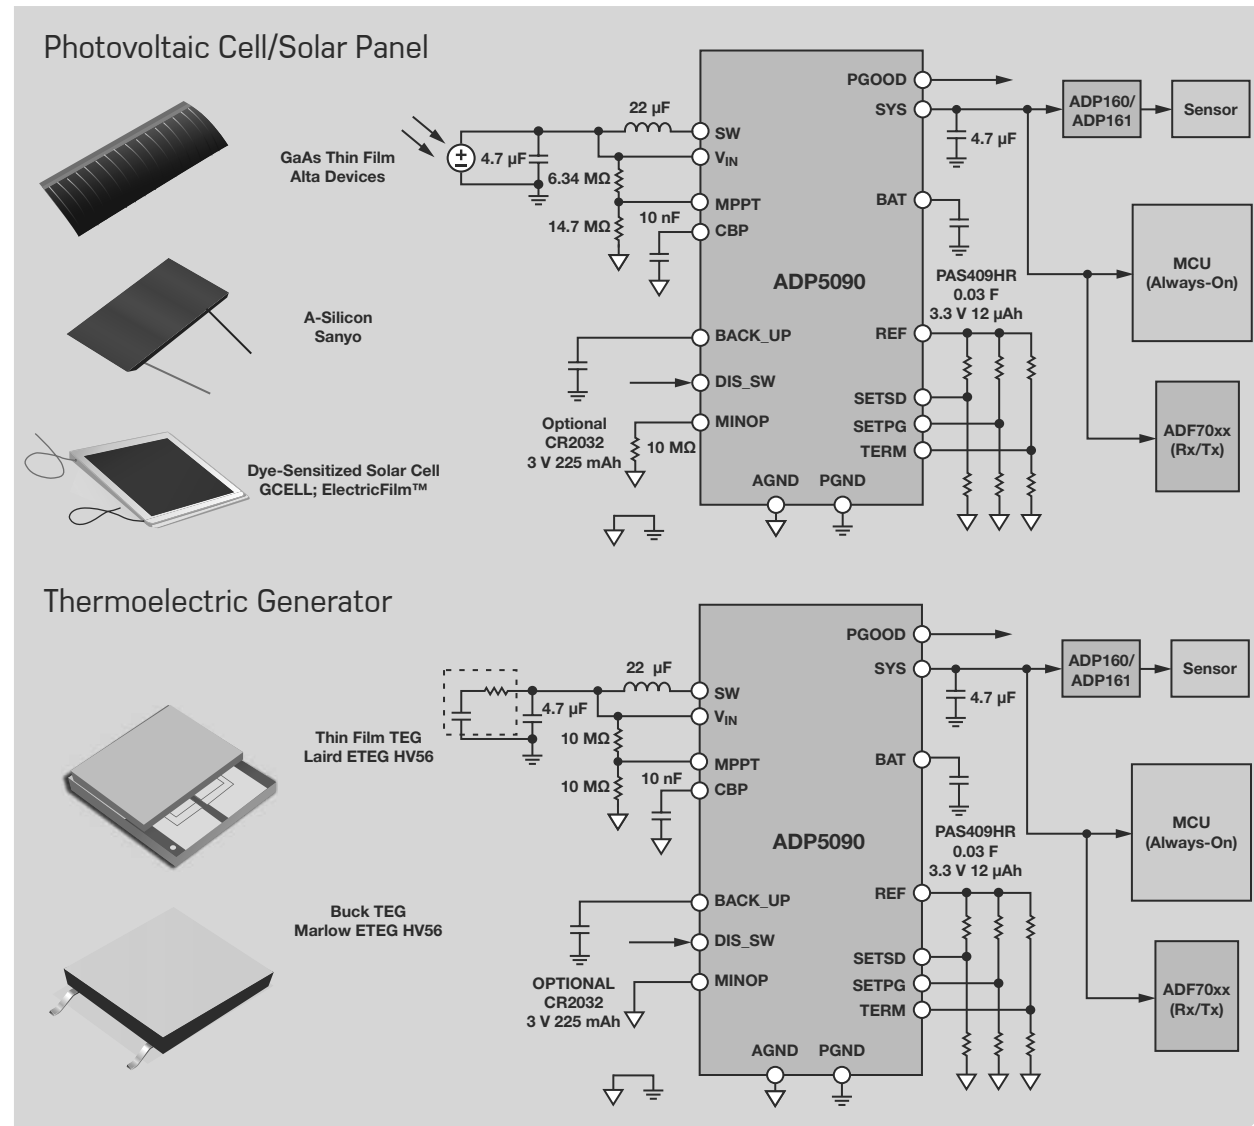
Photovoltaic Cell/Solar Panel

GaAs Thin Film Alta Devices

A-Silicon Sanyo

Dye-Sensitized Solar Cell GCELL; ElectricFilm™

4.7 µF

22 µF

6.34 MΩ

14.7 MΩ

10 nF

SW

$V_{IN}$

MPPT

CBP

ADP5090

BACK_UP

DIS_SW

MINOP

Optional CR2032 3 V 225 mAh

10 MΩ

AGND

PGND

PGOOD

SYS

4.7 µF

BAT

PAS409HR 0.03 F 3.3 V 12 µAh

REF

SETSD

SETPG

TERM

ADP160/ ADP161

Sensor

MCU (Always-On)

ADF70xx (Rx/Tx)

Thermoelectric Generator

Thin Film TEG Laird ETEG HV56

Buck TEG Marlow ETEG HV56

4.7 µF

22 µF

10 MΩ

10 MΩ

10 nF

SW

$V_{IN}$

MPPT

CBP

ADP5090

BACK_UP

DIS_SW

MINOP

OPTIONAL CR2032 3 V 225 mAh

AGND

PGND

PGOOD

SYS

4.7 µF

BAT

PAS409HR 0.03 F 3.3 V 12 µAh

REF

SETSD

SETPG

TERM

ADP160/ ADP161

Sensor

MCU (Always-On)

ADF70xx (Rx/Tx)